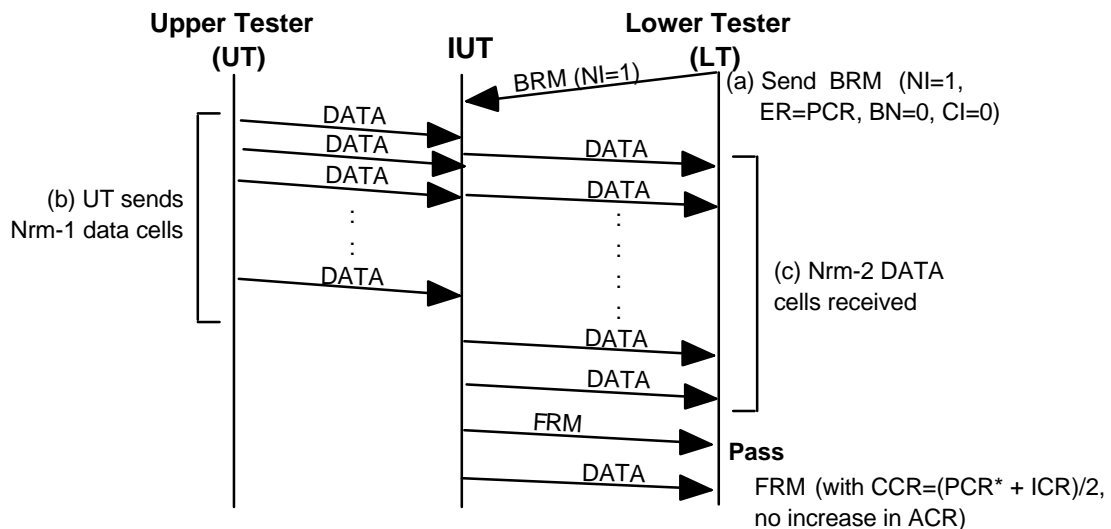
Upper Tester (UT)

IUT

Lower Tester (LT)

BRM (NI=1)

(a) Send BRM (NI=1, ER=PCR, BN=0, CI=0)

DATA

DATA

DATA

DATA

DATA

DATA

(b) UT sends Nrm-1 data cells

(c) Nrm-2 DATA cells received

DATA

DATA

FRM

Pass

DATA

FRM (with CCR=(PCR* + ICR)/2, no increase in ACR)